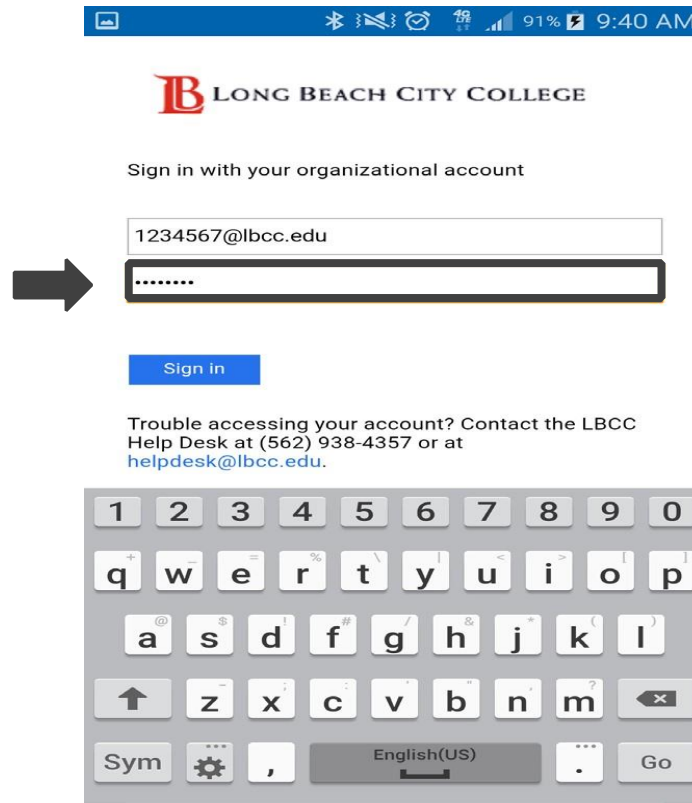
91% 9:40 AM

LB LONG BEACH CITY COLLEGE

Sign in with your organizational account

1234567@lbcc.edu

••••••••

Sign in

Trouble accessing your account? Contact the LBCC Help Desk at (562) 938-4357 or at helpdesk@lbcc.edu.

1 2 3 4 5 6 7 8 9 0

q w e r t y u i o p

a s d f g h j k l

z x c v b n m

Sym , English(US) . Go